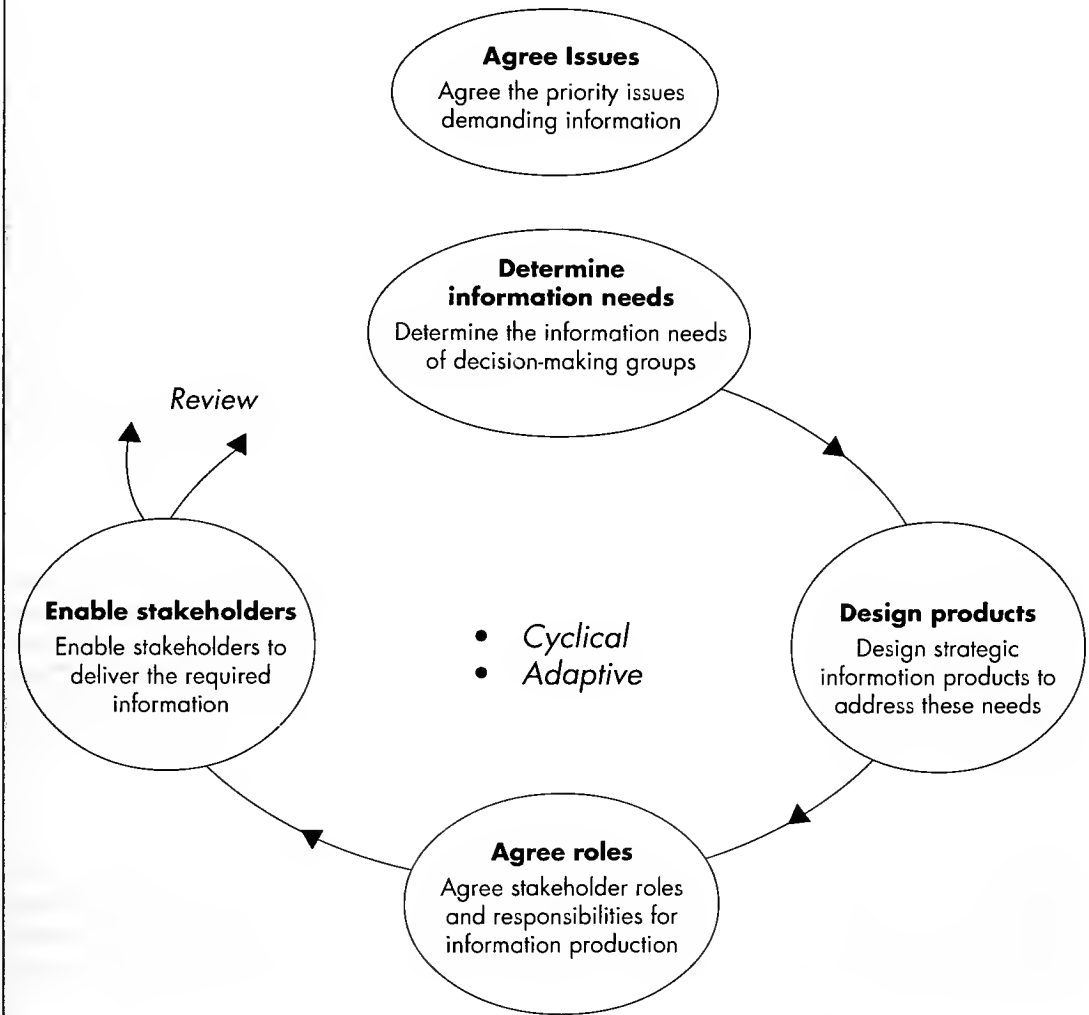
**Agree Issues**
Agree the priority issues demanding information

**Determine information needs**
Determine the information needs of decision-making groups

*Review*

**Enable stakeholders**
Enable stakeholders to deliver the required information

- *Cyclical*
- *Adaptive*

**Design products**
Design strategic informotion products to address these needs

**Agree roles**
Agree stakeholder roles and responsibilities for information production